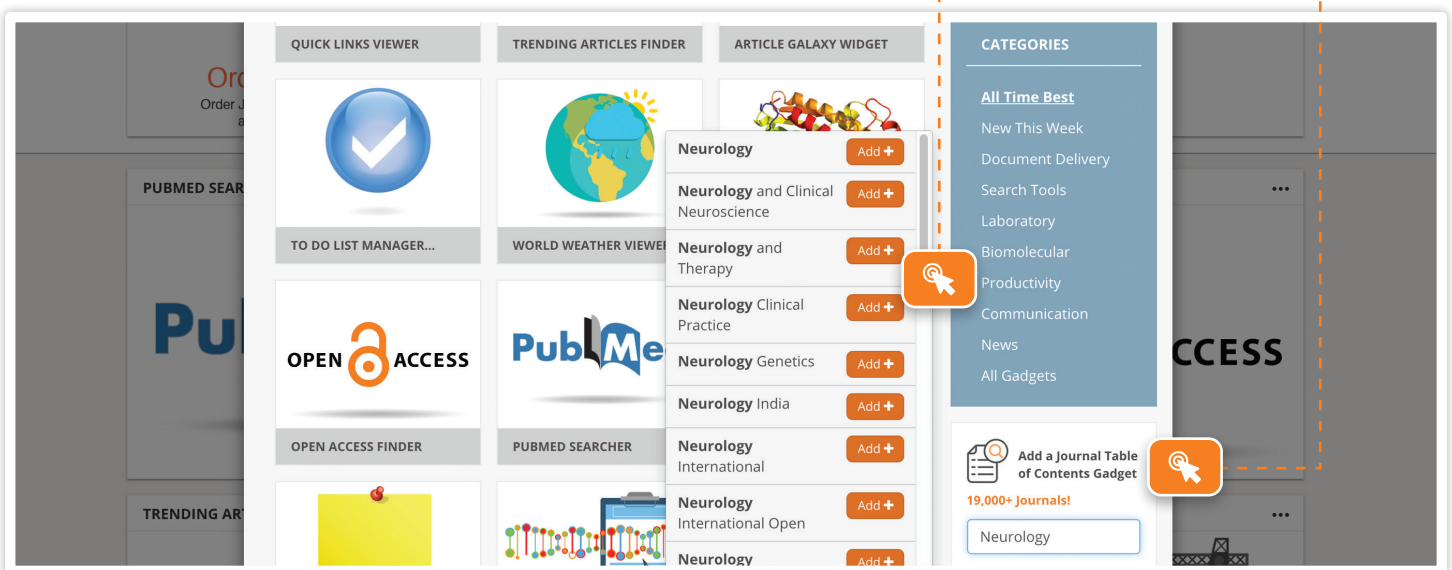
QUICK LINKS VIEWER
TRENDING ARTICLES FINDER
ARTICLE GALAXY WIDGET

Or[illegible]
Order J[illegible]
a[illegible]

PUBMED SEAR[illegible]

Pub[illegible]

TO DO LIST MANAGER...
WORLD WEATHER VIEWE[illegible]

Neurology Add +
Neurology and Clinical Neuroscience Add +
Neurology and Therapy Add +
Neurology Clinical Practice Add +
Neurology Genetics Add +
Neurology India Add +
Neurology International Add +
Neurology International Open Add +
Neurology Add +

OPEN ACCESS
Pub Me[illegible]

OPEN ACCESS FINDER
PUBMED SEARCHER

TRENDING AR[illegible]

CATEGORIES
All Time Best
New This Week
Document Delivery
Search Tools
Laboratory
Biomolecular
Productivity
Communication
News
All Gadgets

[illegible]CCESS

Add a Journal Table of Contents Gadget
19,000+ Journals!
Neurology

•••
•••